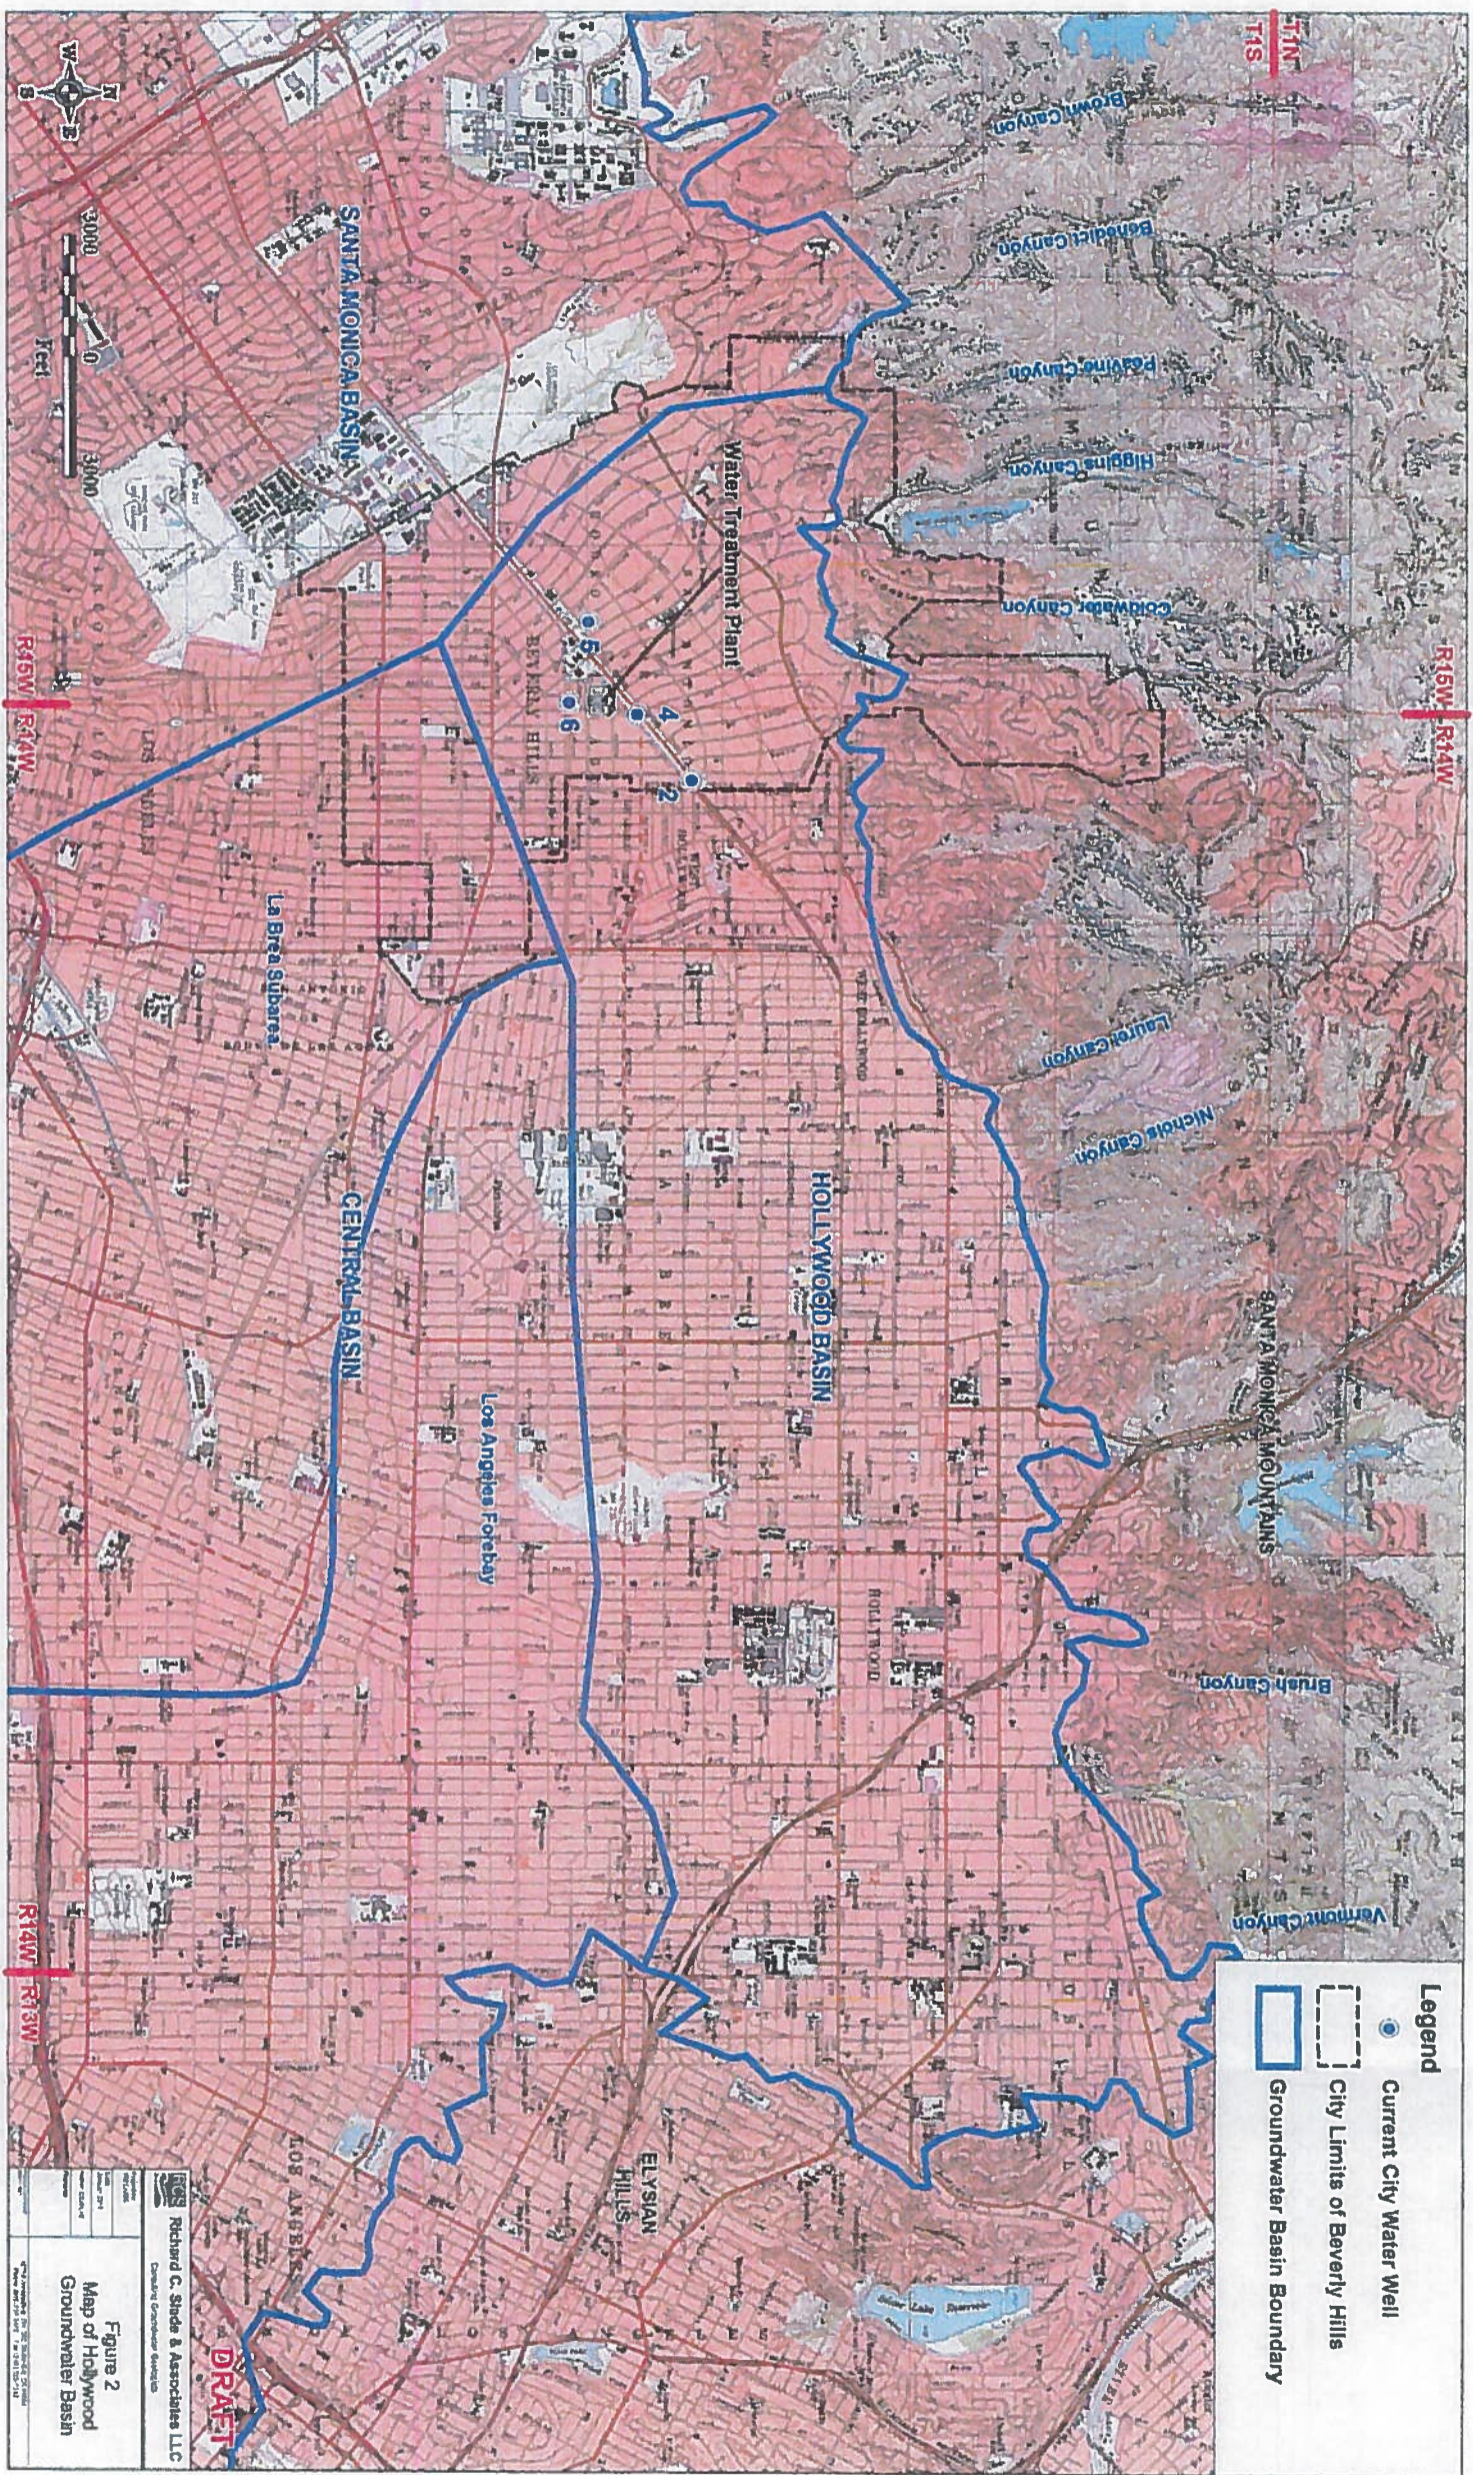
Legend
Current City Water Well
City Limits of Beverly Hills
Groundwater Basin Boundary

T1N
T1S
R15W
R14W
R15W
R14W
R14W
R13W

Brown Canyon
Benedict Canyon
Peavine Canyon
Higgins Canyon
Coldwater Canyon
Laurel Canyon
Nichols Canyon
SANTA MONICA MOUNTAINS
Brush Canyon
Vermont Canyon

Water Treatment Plant
2
4
5
6

SANTA MONICA BASIN
HOLLYWOOD BASIN
CENTRAL BASIN
La Brea Subarea
Los Angeles Forebay
ELYSIAN HILLS
LOS ANGELES
BEVERLY HILLS
HOLLYWOOD

3000
0
3000
Feet

Richard C. Slade & Associates LLC
Consulting Groundwater Geologists
Figure 2
Map of Hollywood Groundwater Basin
DRAFT